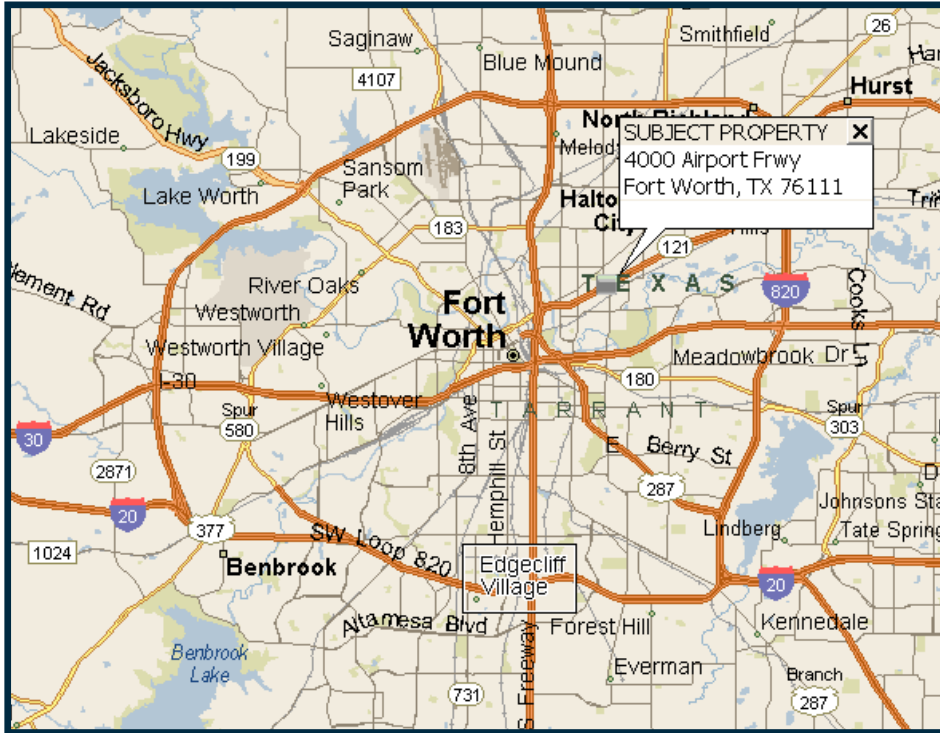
SUBJECT PROPERTY ✕
4000 Airport Frwy
Fort Worth, TX 76111

Saginaw
Blue Mound
Smithfield
26
Hurst
4107
Jacksboro Hwy
Lakeside
199
North Richland
Melody
Sansom Park
Lake Worth
Haltom City
183
121
Hills
River Oaks
Westworth
TEXAS
820
Cooks Ln
Fort Worth
Westworth Village
Meadowbrook Dr
I-30
180
Spur 580
Westover Hills
8th Ave
Hemphill St
TARRANT
Spur 303
30
E Berry St
2871
287
Johnsons Sta
20
Lindberg
Tate Spring
377
1024
Benbrook
SW Loop 820
Edgecliff Village
20
Altamesa Blvd
Forest Hill
Kennedale
Benbrook Lake
Everman
Branch
731
S Freeway
287
Clement Rd
Trin